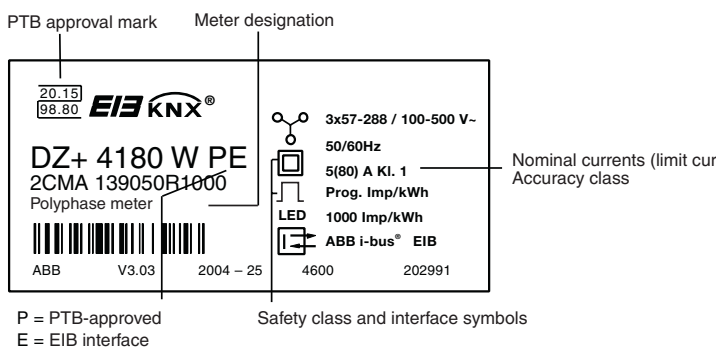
PTB approval mark

Meter designation

20.15
98.80

EIB KNX®

DZ+ 4180 W PE
2CMA 139050R1000
Polyphase meter

3x57-288 / 100-500 V~
50/60Hz
5(80) A Kl. 1
Prog. Imp/kWh
LED
1000 Imp/kWh
ABB i-bus® EIB

ABB V3.03 2004 – 25 4600 202991

Nominal currents (limit cur
Accuracy class

P = PTB-approved
E = EIB interface

Safety class and interface symbols